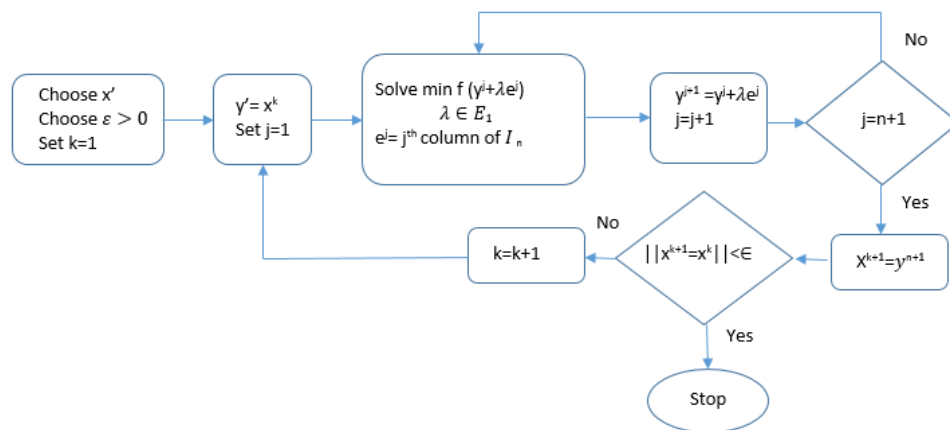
Choose x'
Choose $\varepsilon > 0$
Set k=1

y'= $x^k$
Set j=1

Solve min f ($y^j+\lambda e^j$)
$\lambda \in E_1$
$e^j$= $j^{th}$ column of $I_n$

$y^{j+1}=y^j+\lambda e^j$
j=j+1

j=n+1

No

Yes

$X^{k+1}=y^{n+1}$

$||x^{k+1}=x^k||<\in$

No

Yes

k=k+1

Stop